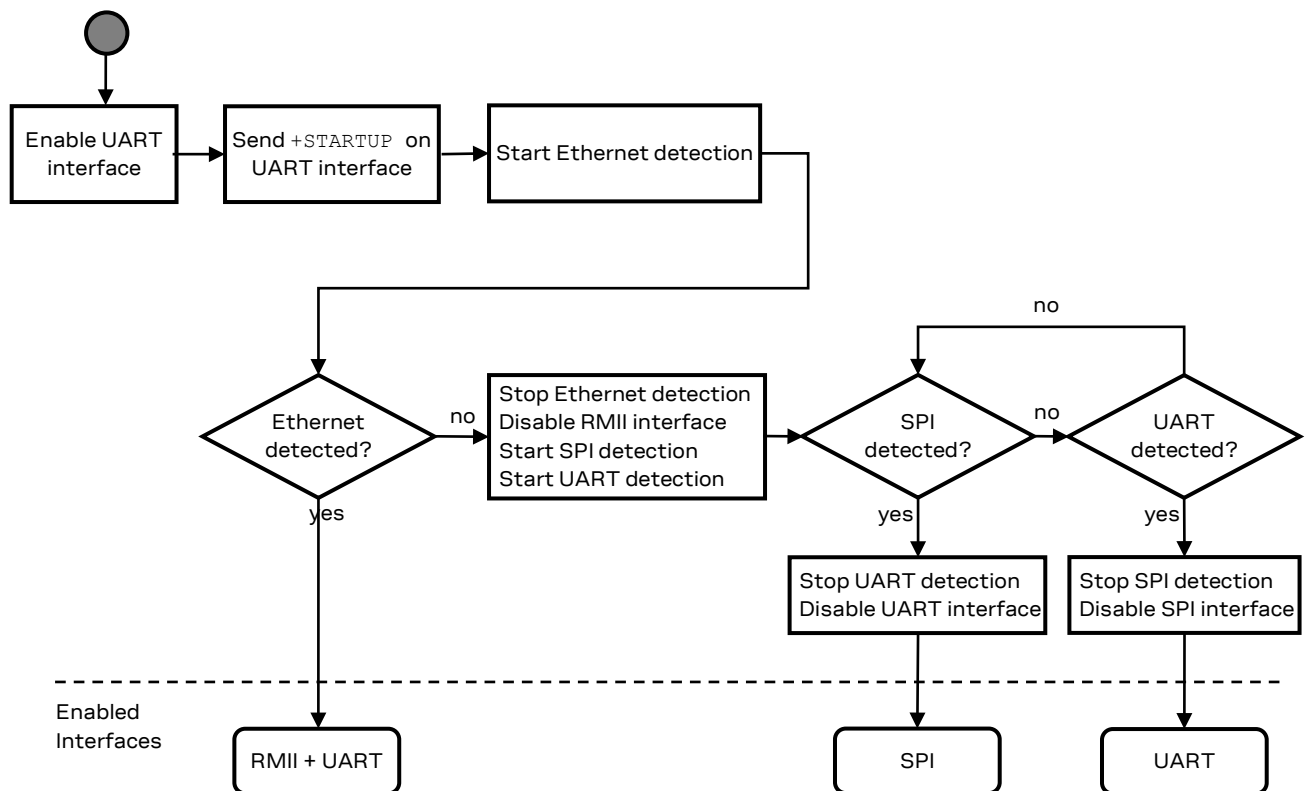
Enable UART interface

Send +STARTUP on UART interface

Start Ethernet detection

no

Ethernet detected?

no

Stop Ethernet detection
Disable RMII interface
Start SPI detection
Start UART detection

SPI detected?

no

UART detected?

yes

yes

yes

Stop UART detection
Disable UART interface

Stop SPI detection
Disable SPI interface

Enabled Interfaces

RMII + UART

SPI

UART